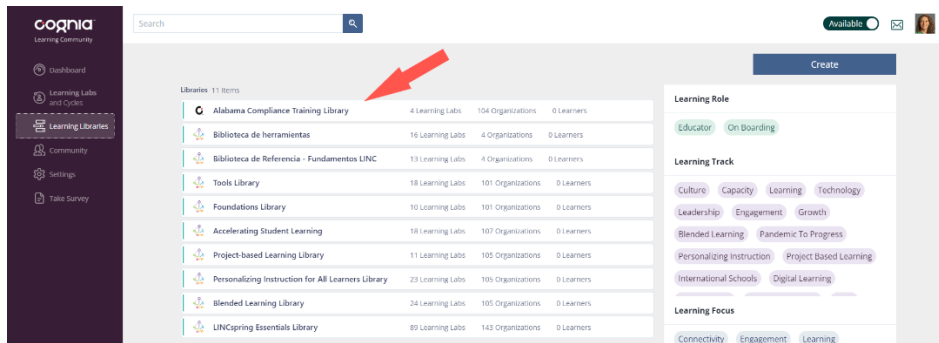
cognia
Learning Community

Dashboard
Learning Labs and Cycles
Learning Libraries
Community
Settings
Take Survey

Search

Available

Create

Libraries 11 Items

| | | | |
|---|---|---|---|
| Alabama Compliance Training Library | 4 Learning Labs | 104 Organizations | 0 Learners |
| Biblioteca de herramientas | 16 Learning Labs | 4 Organizations | 0 Learners |
| Biblioteca de Referencia - Fundamentos LINC | 13 Learning Labs | 4 Organizations | 0 Learners |
| Tools Library | 18 Learning Labs | 101 Organizations | 0 Learners |
| Foundations Library | 10 Learning Labs | 101 Organizations | 0 Learners |
| Accelerating Student Learning | 18 Learning Labs | 107 Organizations | 0 Learners |
| Project-based Learning Library | 11 Learning Labs | 105 Organizations | 0 Learners |
| Personalizing Instruction for All Learners Library | 23 Learning Labs | 105 Organizations | 0 Learners |
| Blended Learning Library | 24 Learning Labs | 105 Organizations | 0 Learners |
| LINCspring Essentials Library | 89 Learning Labs | 143 Organizations | 0 Learners |

Learning Role
Educator
On Boarding

Learning Track
Culture
Capacity
Learning
Technology
Leadership
Engagement
Growth
Blended Learning
Pandemic To Progress
Personalizing Instruction
Project Based Learning
International Schools
Digital Learning

Learning Focus
Connectivity
Engagement
Learning